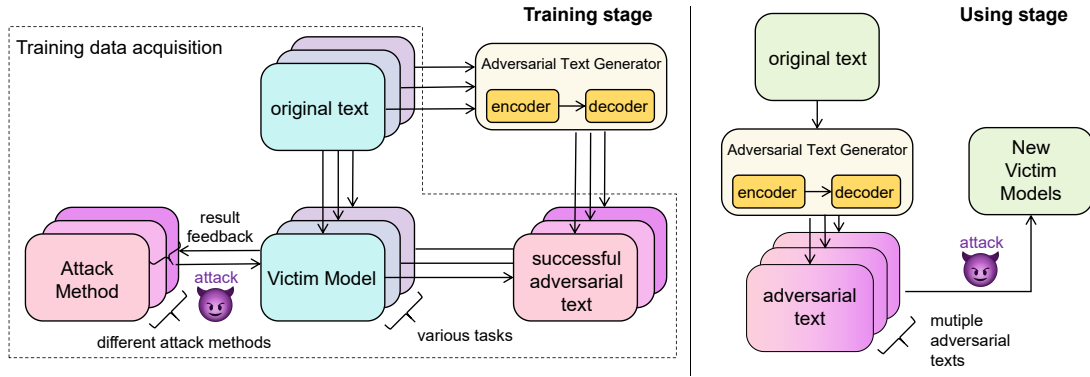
Training stage

Training data acquisition

original text

Adversarial Text Generator

encoder

decoder

result feedback

Attack Method

attack

Victim Model

successful adversarial text

different attack methods

various tasks

Using stage

original text

Adversarial Text Generator

encoder

decoder

New Victim Models

attack

adversarial text

mutiple adversarial texts